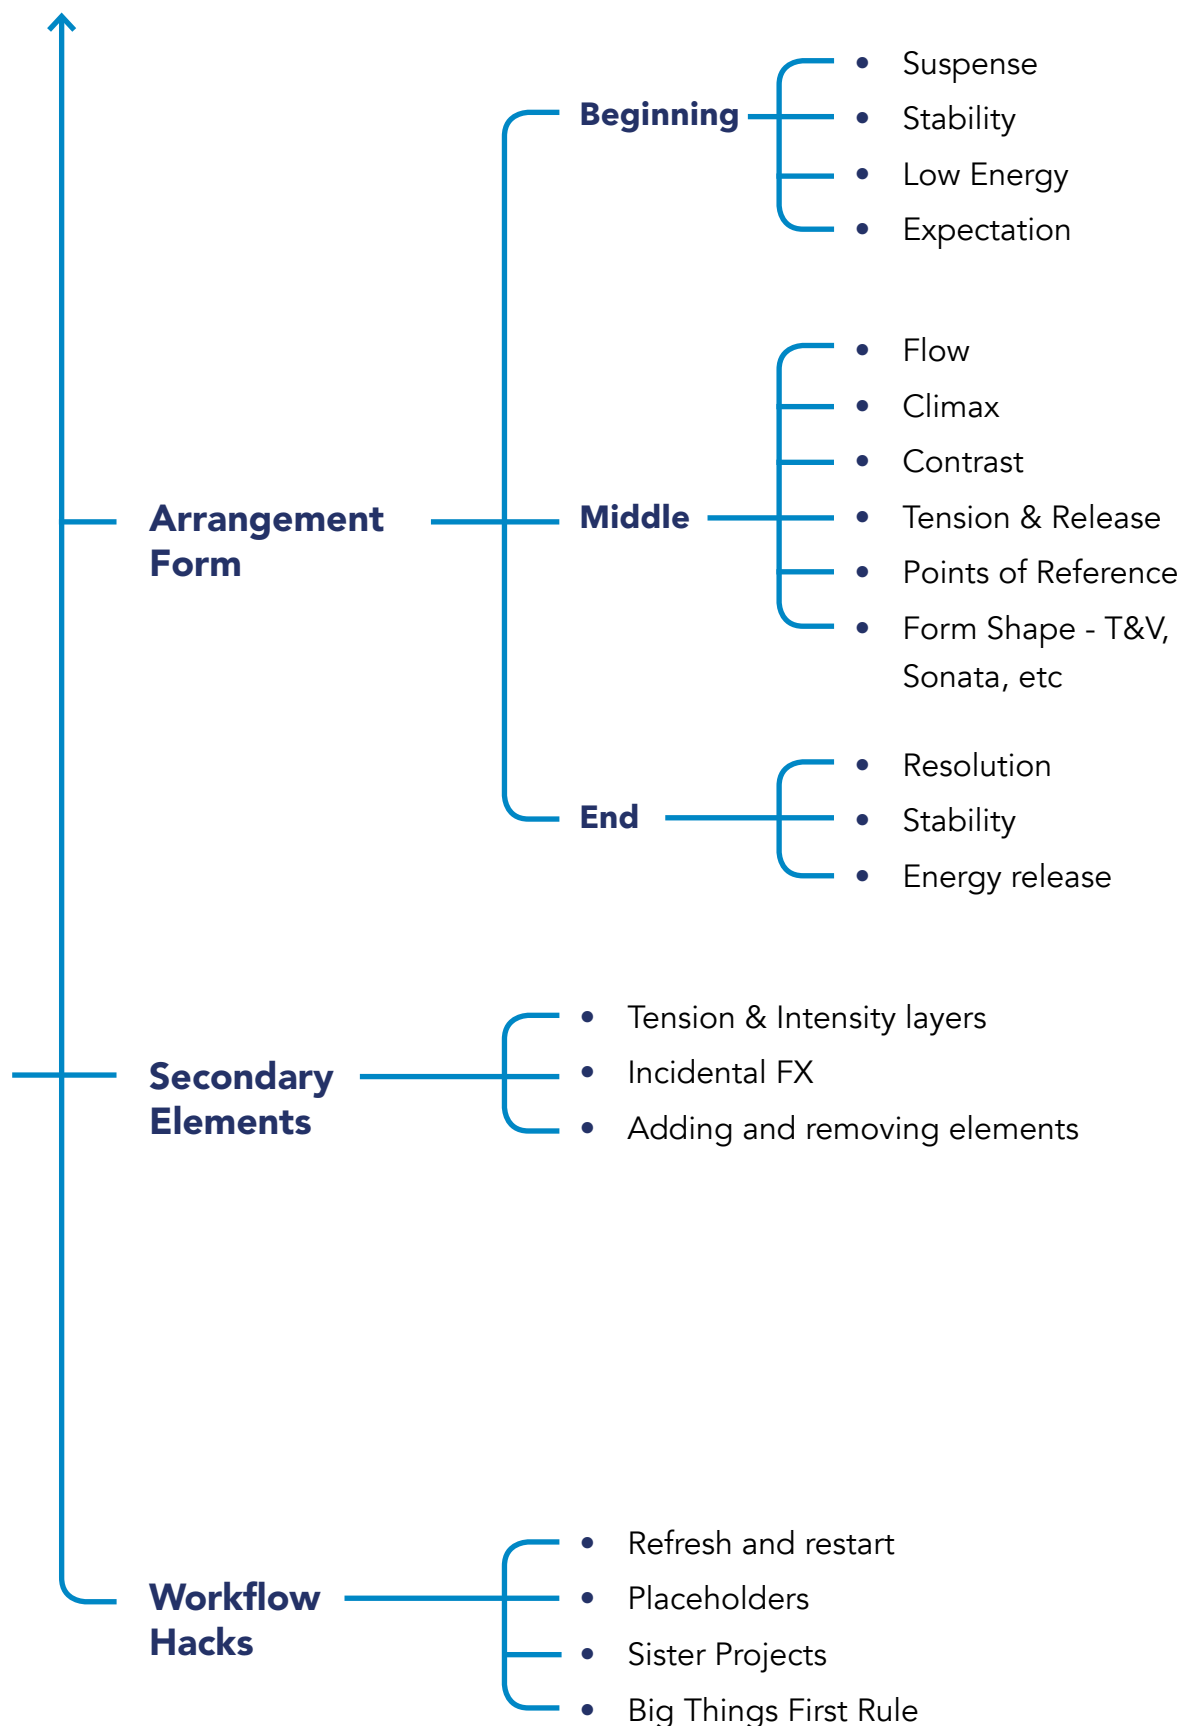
Arrangement Form

Beginning

- Suspense
- Stability
- Low Energy
- Expectation

Middle

- Flow
- Climax
- Contrast
- Tension & Release
- Points of Reference
- Form Shape - T&V, Sonata, etc

End

- Resolution
- Stability
- Energy release

Secondary Elements

- Tension & Intensity layers
- Incidental FX
- Adding and removing elements

Workflow Hacks

- Refresh and restart
- Placeholders
- Sister Projects
- Big Things First Rule